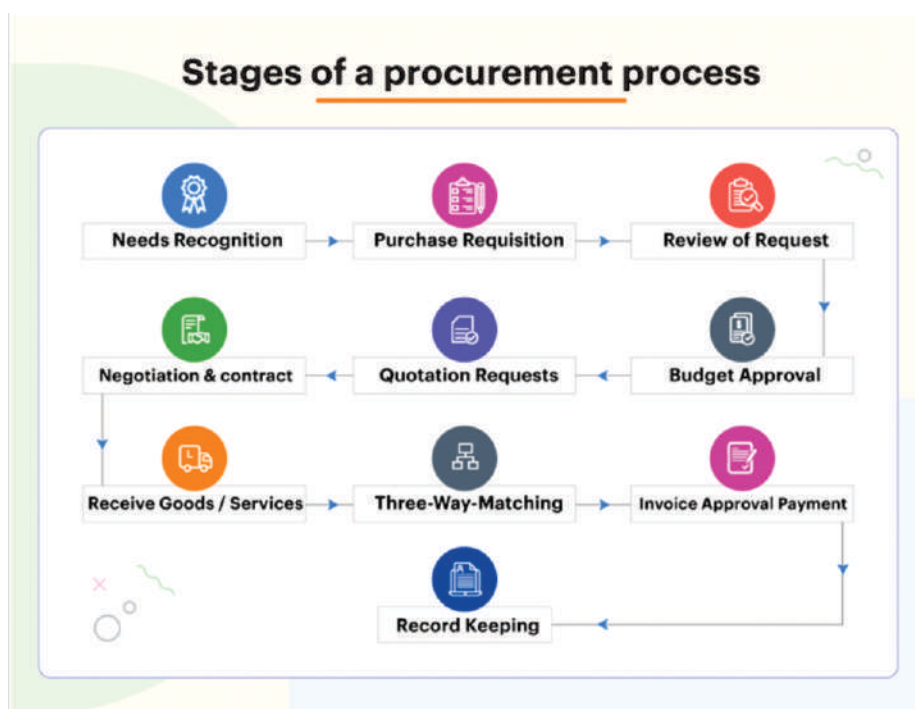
Stages of a procurement process

Needs Recognition

Purchase Requisition

Review of Request

Negotiation & contract

Quotation Requests

Budget Approval

Receive Goods / Services

Three-Way-Matching

Invoice Approval Payment

Record Keeping